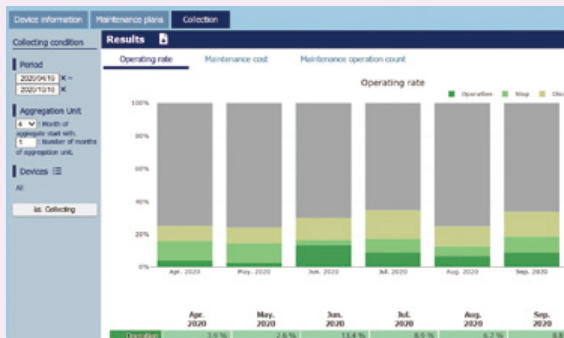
Device information | Maintenance plans | Collection

Collecting condition

Period
2020/04/10 × ~
2020/10/10 ×

Aggregation Unit
4 Month of aggregate start with.
1 Number of months of aggregation unit.

Devices
All

Collecting

Results

Operating rate | Maintenance cost | Maintenance operation count

Operating rate

Operation | Stop | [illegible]

100%
80%
60%
40%
20%
0%

Apr. 2020 | May. 2020 | Jun. 2020 | Jul. 2020 | Aug. 2020 | Sep. 2020

| | Apr. 2020 | May. 2020 | Jun. 2020 | Jul. 2020 | Aug. 2020 | Sep. 2020 |
|---|---|---|---|---|---|---|
| Operation | 3.9 % | 2.6 % | 13.4 % | 8.6 % | 6.7 % | 8.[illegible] |